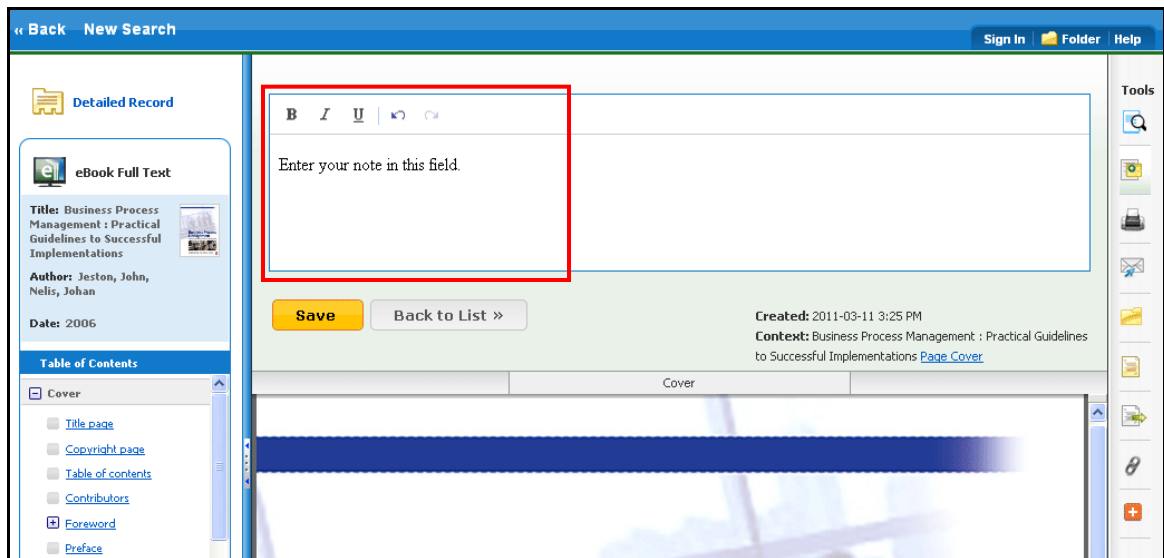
« Back New Search

Sign In Folder Help

Detailed Record

eBook Full Text

Title: Business Process Management : Practical Guidelines to Successful Implementations

Author: Jeston, John, Nelis, Johan

Date: 2006

Table of Contents

Cover

Title page

Copyright page

Table of contents

Contributors

Foreword

Preface

B I U

Enter your note in this field.

Save Back to List »

Created: 2011-03-11 3:25 PM
Context: Business Process Management : Practical Guidelines to Successful Implementations Page Cover

Cover

Tools